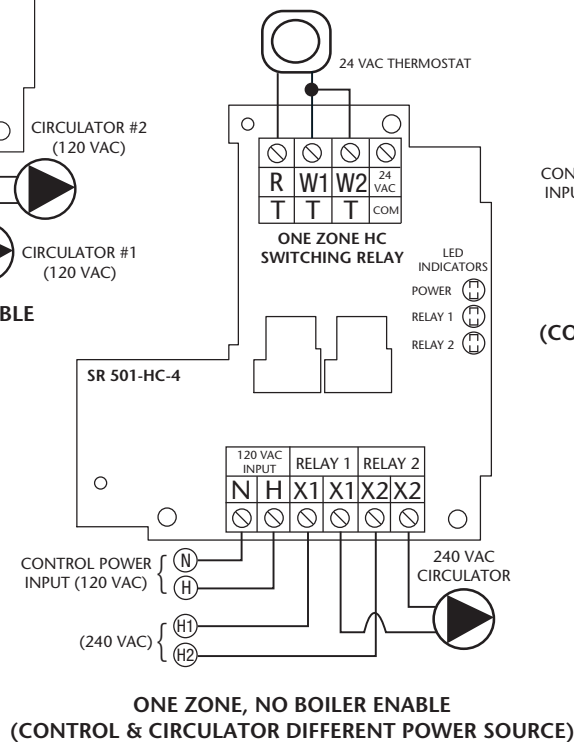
CIRCULATOR #2 (120 VAC)

CIRCULATOR #1 (120 VAC)

BLE

24 VAC THERMOSTAT

| R | W1 | W2 | 24 VAC |
|---|---|---|---|
| T | T | T | COM |

ONE ZONE HC SWITCHING RELAY

LED INDICATORS

POWER

RELAY 1

RELAY 2

SR 501-HC-4

| 120 VAC INPUT | | RELAY 1 | | RELAY 2 | |
|---|---|---|---|---|---|
| N | H | X1 | X1 | X2 | X2 |

CONTROL POWER INPUT (120 VAC)

N

H

(240 VAC)

H1

H2

240 VAC CIRCULATOR

CON INPU

(CO

ONE ZONE, NO BOILER ENABLE
(CONTROL & CIRCULATOR DIFFERENT POWER SOURCE)